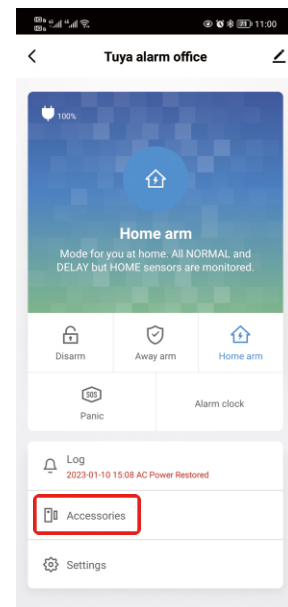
11:00

Tuya alarm office

100%

Home arm

Mode for you at home. All NORMAL and DELAY but HOME sensors are monitored.

Disarm

Away arm

Home arm

SOS

Panic

Alarm clock

Log

2023-01-10 15:08 AC Power Restored

Accessories

Settings